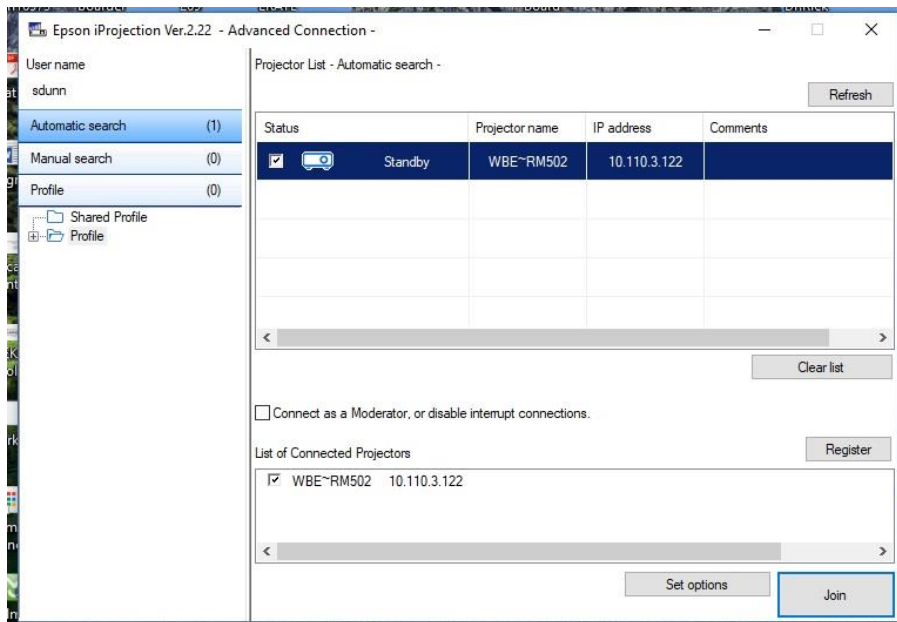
Epson iProjection Ver.2.22 - Advanced Connection -

User name
sdunn

Automatic search (1)
Manual search (0)
Profile (0)

Shared Profile
Profile

Projector List - Automatic search -

Refresh

| Status | Projector name | IP address | Comments |
|---|---|---|---|
| Standby | WBE~RM502 | 10.110.3.122 | |

Clear list

Connect as a Moderator, or disable interrupt connections.

List of Connected Projectors

Register

WBE~RM502 10.110.3.122

Set options

Join